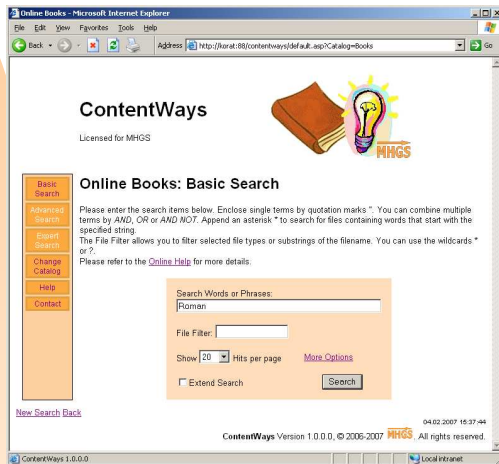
Online Books - Microsoft Internet Explorer

File Edit View Favorites Tools Help

Back Address http://korat:88/contentways/default.asp?Catalog=Books Go

ContentWays

Licensed for MHGS

MHGS

Basic Search
Advanced Search
Expert Search
Change Catalog
Help
Contact

Online Books: Basic Search

Please enter the search items below. Enclose single terms by quotation marks ". You can combine multiple terms by AND, OR or AND NOT. Append an asterisk * to search for files containing words that start with the specified string.
The File Filter allows you to filter selected file types or substrings of the filename. You can use the wildcards * or ?.
Please refer to the Online Help for more details.

Search Words or Phrases:
Roman

File Filter:

Show 20 Hits per page More Options

Extend Search

Search

New Search Back

04.02.2007 15:37:44

ContentWays Version 1.0.0.0, © 2006-2007 MHGS. All rights reserved.

ContentWays 1.0.0.0

Local intranet